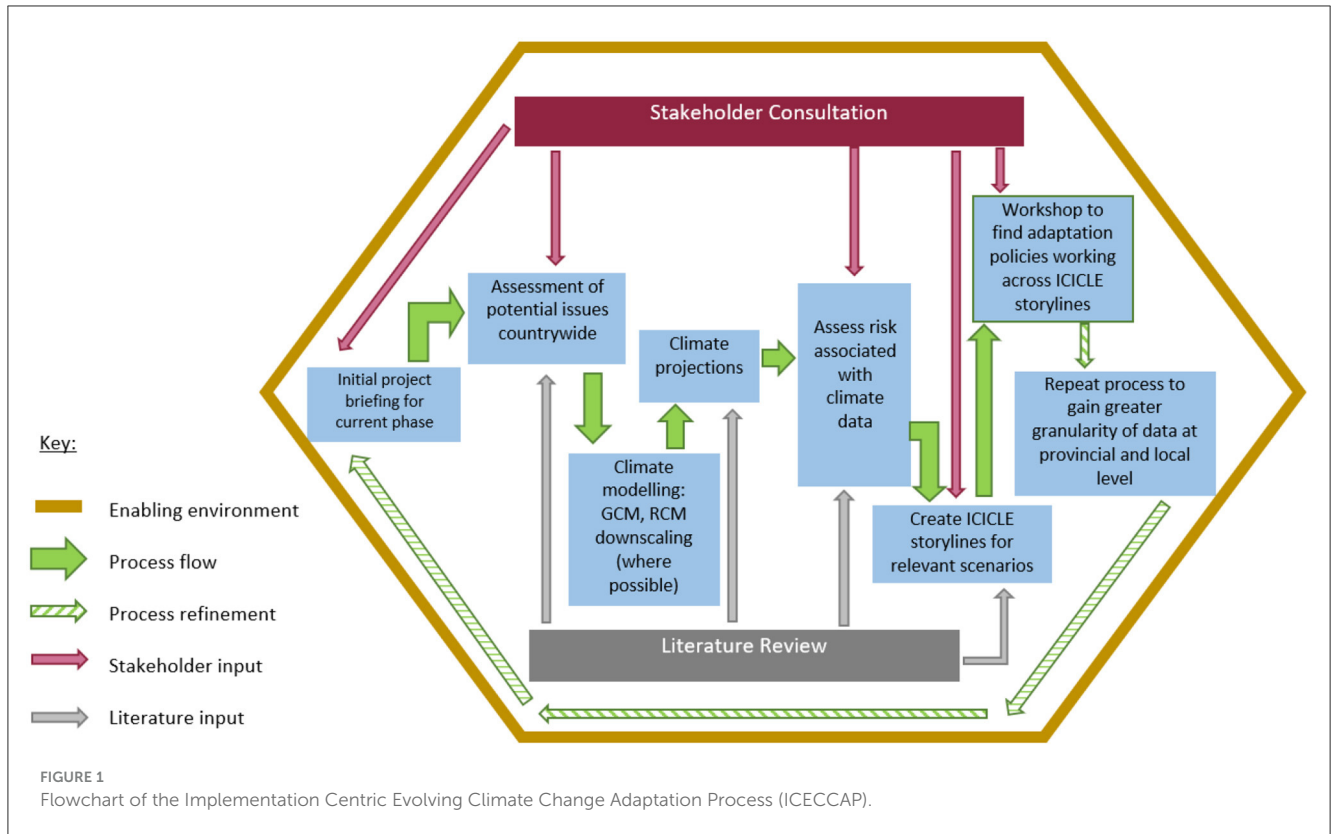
Stakeholder Consultation

Initial project briefing for current phase

Assessment of potential issues countrywide

Climate projections

Climate modelling: GCM, RCM downscaling (where possible)

Assess risk associated with climate data

Workshop to find adaptation policies working across ICICLE storylines

Repeat process to gain greater granularity of data at provincial and local level

Create ICICLE storylines for relevant scenarios

Literature Review

Key:

Enabling environment

Process flow

Process refinement

Stakeholder input

Literature input

FIGURE 1
Flowchart of the Implementation Centric Evolving Climate Change Adaptation Process (ICECCAP).